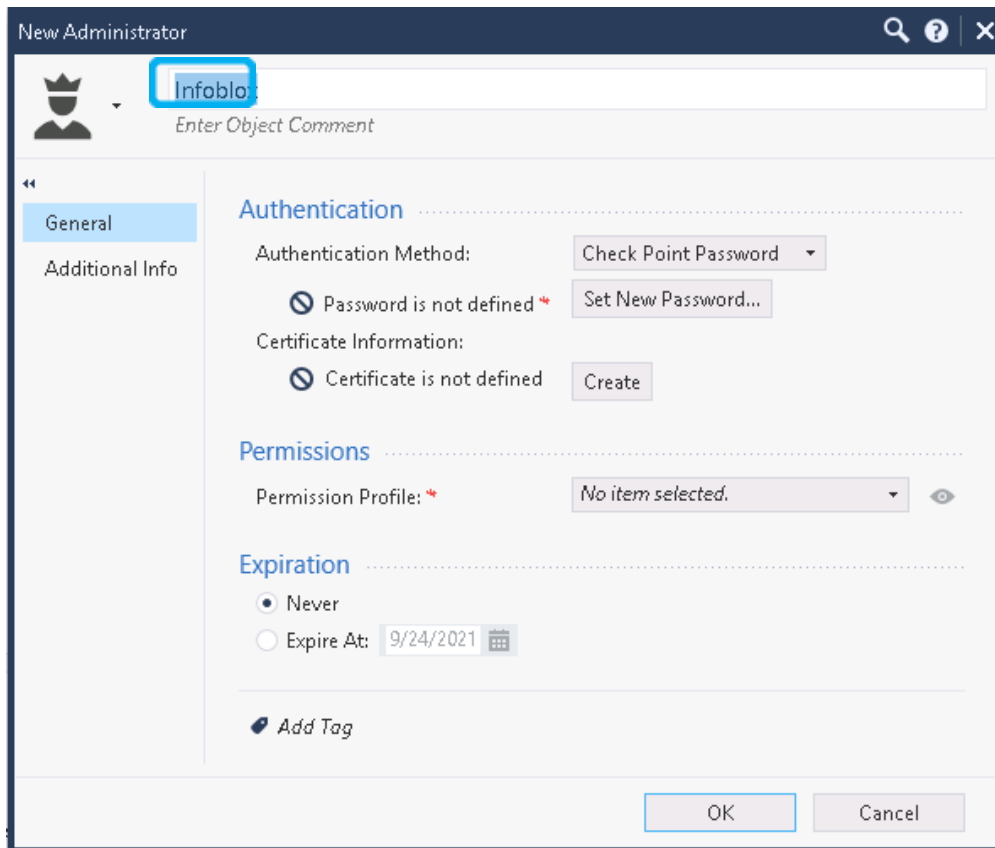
New Administrator

Infoblox

Enter Object Comment

General

Additional Info

Authentication

Authentication Method: Check Point Password

Password is not defined * Set New Password...

Certificate Information:

Certificate is not defined Create

Permissions

Permission Profile: * No item selected.

Expiration

Never

Expire At: 9/24/2021

Add Tag

OK Cancel